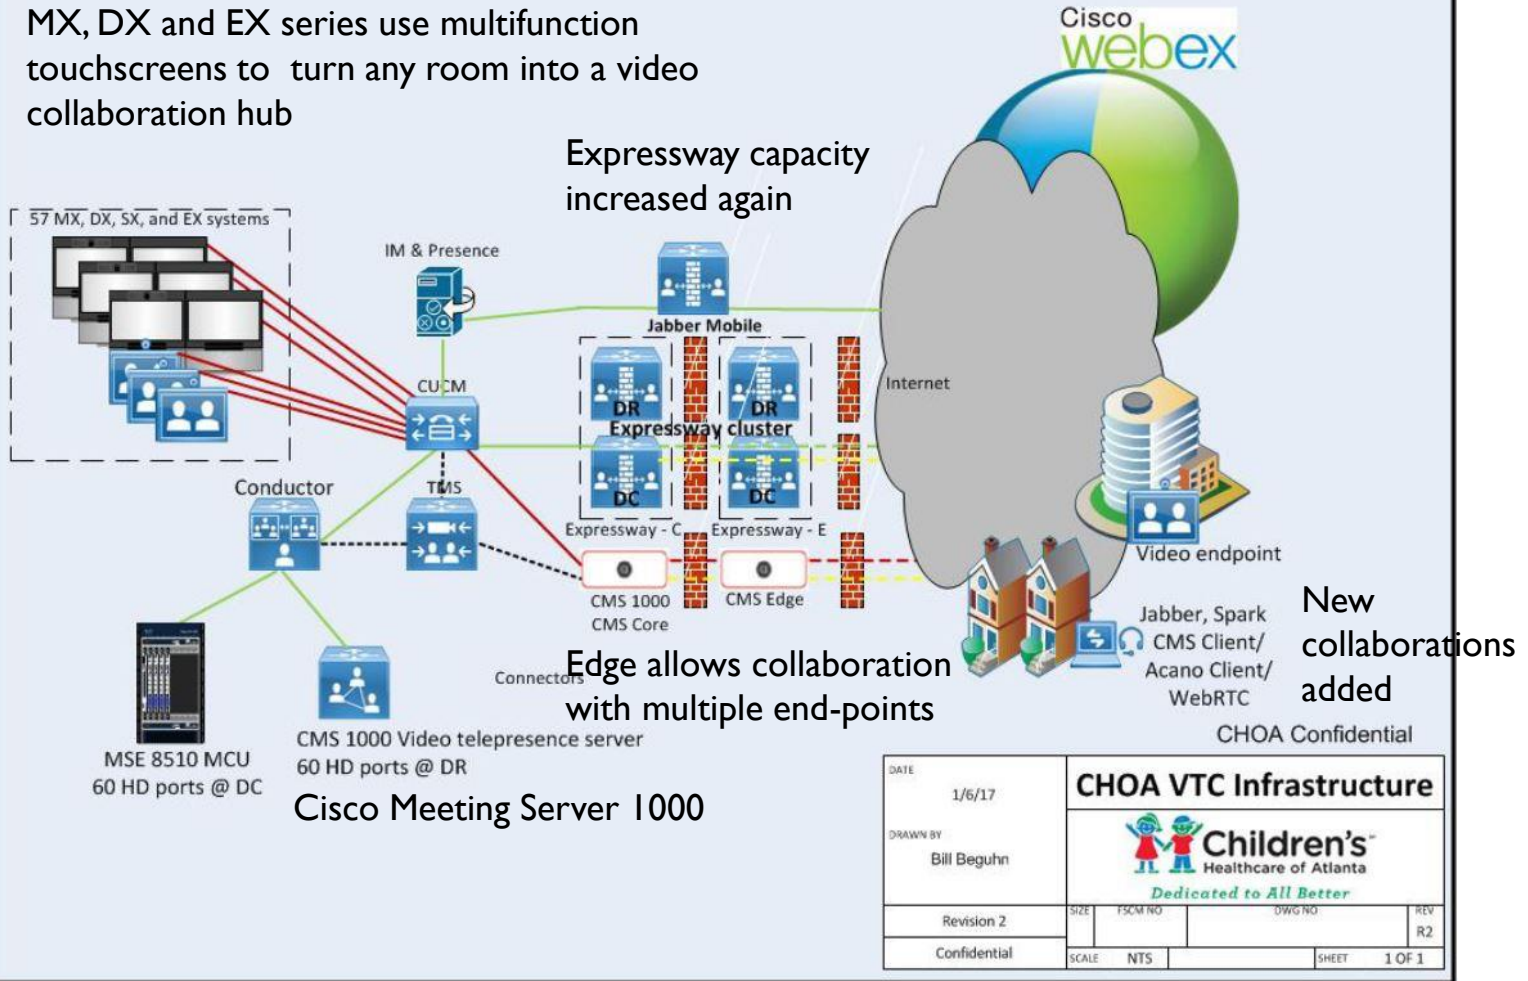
MX, DX and EX series use multifunction touchscreens to turn any room into a video collaboration hub

Cisco webex

Expressway capacity increased again

57 MX, DX, SX, and EX systems

IM & Presence

Jabber Mobile

CUCM

DR

DR

Expressway cluster

DC

DC

Internet

Conductor

TMS

Expressway - C

Expressway - E

Video endpoint

CMS 1000
CMS Core

CMS Edge

Jabber, Spark
CMS Client/
Acano Client/
WebRTC

New collaborations added

Connectors

Edge allows collaboration with multiple end-points

MSE 8510 MCU
60 HD ports @ DC

CMS 1000 Video telepresence server
60 HD ports @ DR

Cisco Meeting Server 1000

CHOA Confidential

| DATE 1/6/17 | CHOA VTC Infrastructure |
|---|---|
| DRAWN BY Bill Beguhn | Children's Healthcare of Atlanta Dedicated to All Better |
| Revision 2 | SIZE FSCM NO DWG NO REV R2 |
| Confidential | SCALE NTS SHEET 1 OF 1 |